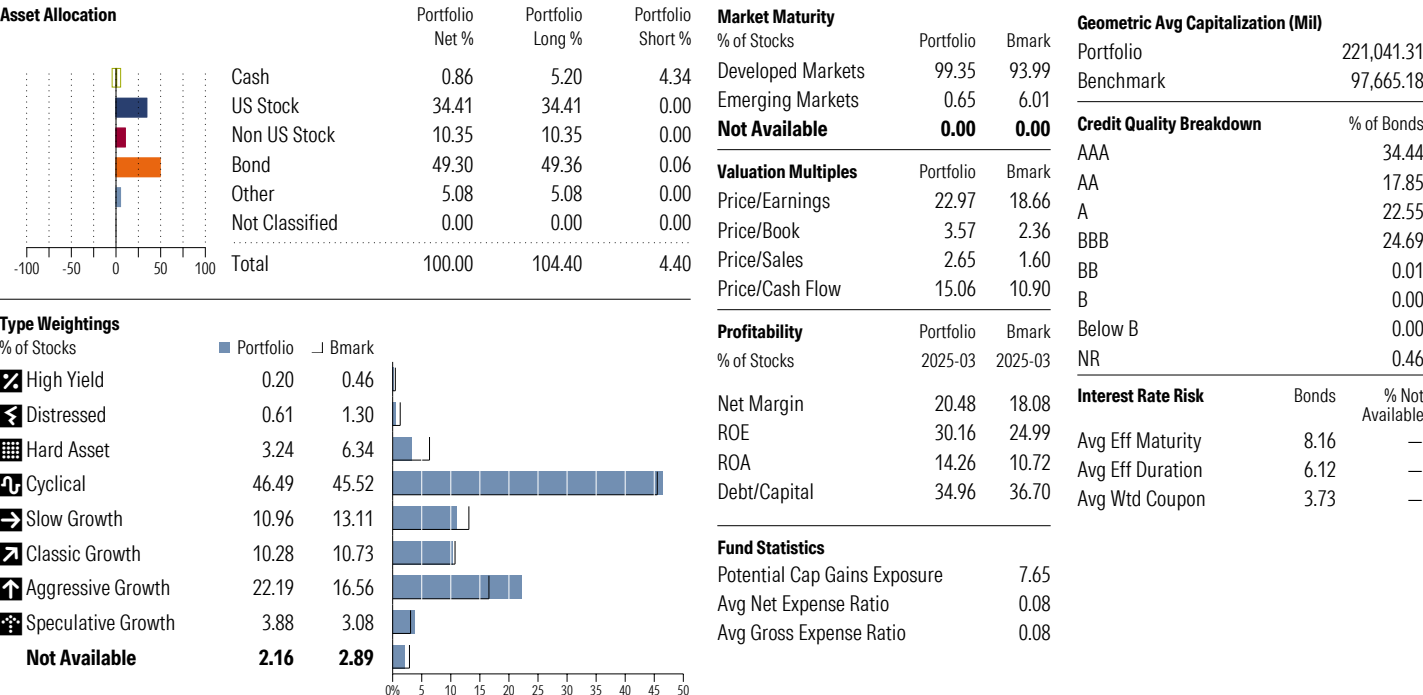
Asset Allocation

| | Portfolio Net % | Portfolio Long % | Portfolio Short % |
|---|---|---|---|
| Cash | 0.86 | 5.20 | 4.34 |
| US Stock | 34.41 | 34.41 | 0.00 |
| Non US Stock | 10.35 | 10.35 | 0.00 |
| Bond | 49.30 | 49.36 | 0.06 |
| Other | 5.08 | 5.08 | 0.00 |
| Not Classified | 0.00 | 0.00 | 0.00 |
| Total | 100.00 | 104.40 | 4.40 |

-100 -50 0 50 100

Type Weightings

| % of Stocks | Portfolio | Bmark |
|---|---|---|
| High Yield | 0.20 | 0.46 |
| Distressed | 0.61 | 1.30 |
| Hard Asset | 3.24 | 6.34 |
| Cyclical | 46.49 | 45.52 |
| Slow Growth | 10.96 | 13.11 |
| Classic Growth | 10.28 | 10.73 |
| Aggressive Growth | 22.19 | 16.56 |
| Speculative Growth | 3.88 | 3.08 |
| Not Available | 2.16 | 2.89 |

0% 5 10 15 20 25 30 35 40 45 50

Market Maturity

| % of Stocks | Portfolio | Bmark |
|---|---|---|
| Developed Markets | 99.35 | 93.99 |
| Emerging Markets | 0.65 | 6.01 |
| Not Available | 0.00 | 0.00 |

| Valuation Multiples | Portfolio | Bmark |
|---|---|---|
| Price/Earnings | 22.97 | 18.66 |
| Price/Book | 3.57 | 2.36 |
| Price/Sales | 2.65 | 1.60 |
| Price/Cash Flow | 15.06 | 10.90 |

| Profitability | Portfolio | Bmark |
|---|---|---|
| % of Stocks | 2025-03 | 2025-03 |
| Net Margin | 20.48 | 18.08 |
| ROE | 30.16 | 24.99 |
| ROA | 14.26 | 10.72 |
| Debt/Capital | 34.96 | 36.70 |

Fund Statistics

| | |
|---|---|
| Potential Cap Gains Exposure | 7.65 |
| Avg Net Expense Ratio | 0.08 |
| Avg Gross Expense Ratio | 0.08 |

Geometric Avg Capitalization (Mil)

| | |
|---|---|
| Portfolio | 221,041.31 |
| Benchmark | 97,665.18 |

| Credit Quality Breakdown | % of Bonds |
|---|---|
| AAA | 34.44 |
| AA | 17.85 |
| A | 22.55 |
| BBB | 24.69 |
| BB | 0.01 |
| B | 0.00 |
| Below B | 0.00 |
| NR | 0.46 |

| Interest Rate Risk | Bonds | % Not Available |
|---|---|---|
| Avg Eff Maturity | 8.16 | — |
| Avg Eff Duration | 6.12 | — |
| Avg Wtd Coupon | 3.73 | — |